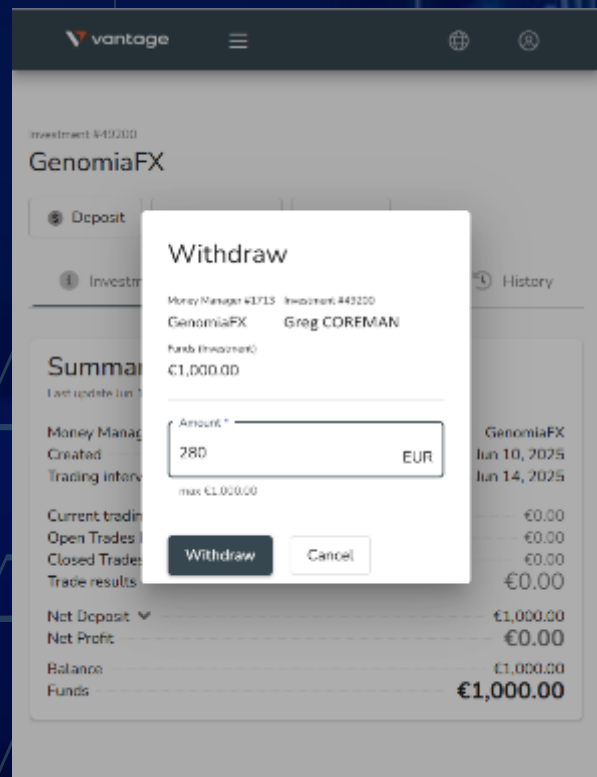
vantage

Investment #49200

GenomiaFX

Deposit

Investm

History

Summar

Last update Jun 1

Money Manag

Created

Trading interv

GenomiaFX

Jun 10, 2025

Jun 14, 2025

Current tradin

Open Trades

Closed Trades

Trade results

€0.00

€0.00

€0.00

€0.00

Net Deposit

Net Profit

€1,000.00

€0.00

Balance

Funds

€1,000.00

€1,000.00

Withdraw

Money Manager #1713 Investment #49200

GenomiaFX Greg COREMAN

Funds (Investment)

€1,000.00

Amount *

280

EUR

max €1,000.00

Withdraw

Cancel